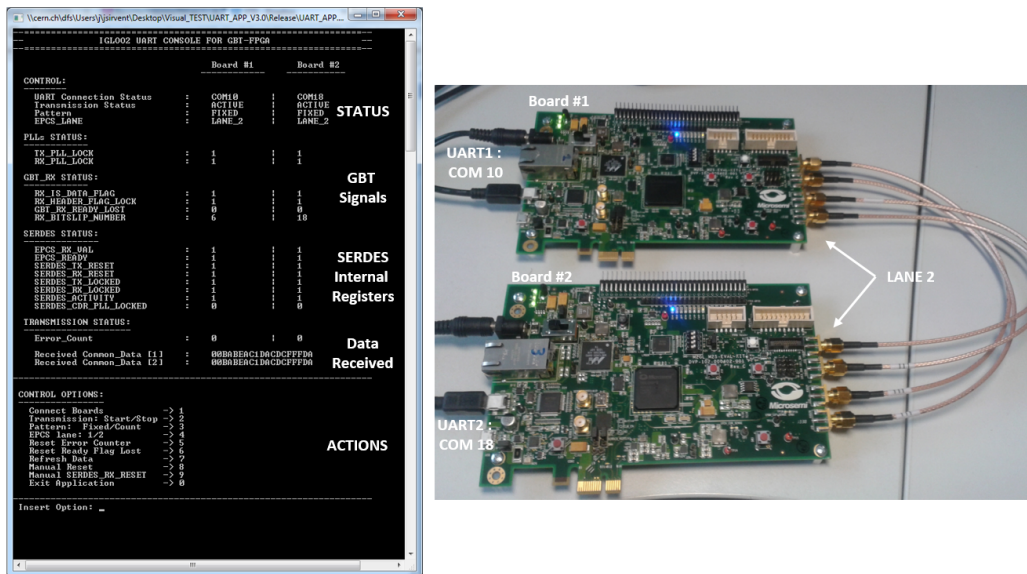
\\cern.ch\dfs\Users\j\jsirvent\Desktop\Visual_TEST\UART_APP_V3.0\Release\UART_APP...

IGLOO2 UART CONSOLE FOR GBT-FPGA

| | | Board #1 | | Board #2 |
|---|---|---|---|---|
| CONTROL: | | | | |
| UART Connection Status | : | COM10 | : | COM18 |
| Transmission Status | : | ACTIVE | : | ACTIVE |
| Pattern | : | FIXED | : | FIXED |
| EPCS_LANE | : | LANE_2 | : | LANE_2 |
| PLLs STATUS: | | | | |
| TX_PLL_LOCK | : | 1 | : | 1 |
| RX_PLL_LOCK | : | 1 | : | 1 |
| GBT_RX STATUS: | | | | |
| RX_IS_DATA_FLAG | : | 1 | : | 1 |
| RX_HEADER_FLAG_LOCK | : | 1 | : | 1 |
| GBT_RX_READY_LOST | : | 0 | : | 0 |
| RX_BITSLIP_NUMBER | : | 6 | : | 18 |
| SERDES STATUS: | | | | |
| EPCS_RX_VAL | : | 1 | : | 1 |
| EPCS_READY | : | 1 | : | 1 |
| SERDES_TX_RESET | : | 1 | : | 1 |
| SERDES_RX_RESET | : | 1 | : | 1 |
| SERDES_TX_LOCKED | : | 1 | : | 1 |
| SERDES_RX_LOCKED | : | 1 | : | 1 |
| SERDES_ACTIVITY | : | 1 | : | 1 |
| SERDES_CDR_PLL_LOCKED | : | 0 | : | 0 |
| TRANSMISSION STATUS: | | | | |
| Error_Count | : | 0 | : | 0 |
| Received Common_Data [1] | : | 00BABEAC1DACDCFFFDA | | |
| Received Common_Data [2] | : | 00BABEAC1DACDCFFFDA | | |

STATUS

GBT Signals

SERDES Internal Registers

Data Received

CONTROL OPTIONS:

Connect Boards -> 1
Transmission: Start/Stop -> 2
Pattern: Fixed/Count -> 3
EPCS lane: 1/2 -> 4
Reset Error Counter -> 5
Reset Ready Flag Lost -> 6
Refresh Data -> 7
Manual Reset -> 8
Manual SERDES_RX_RESET -> 9
Exit Application -> 0

ACTIONS

Insert Option: _

Board #1

UART1 : COM 10

Board #2

LANE 2

UART2 : COM 18

Microsemi

Microsemi